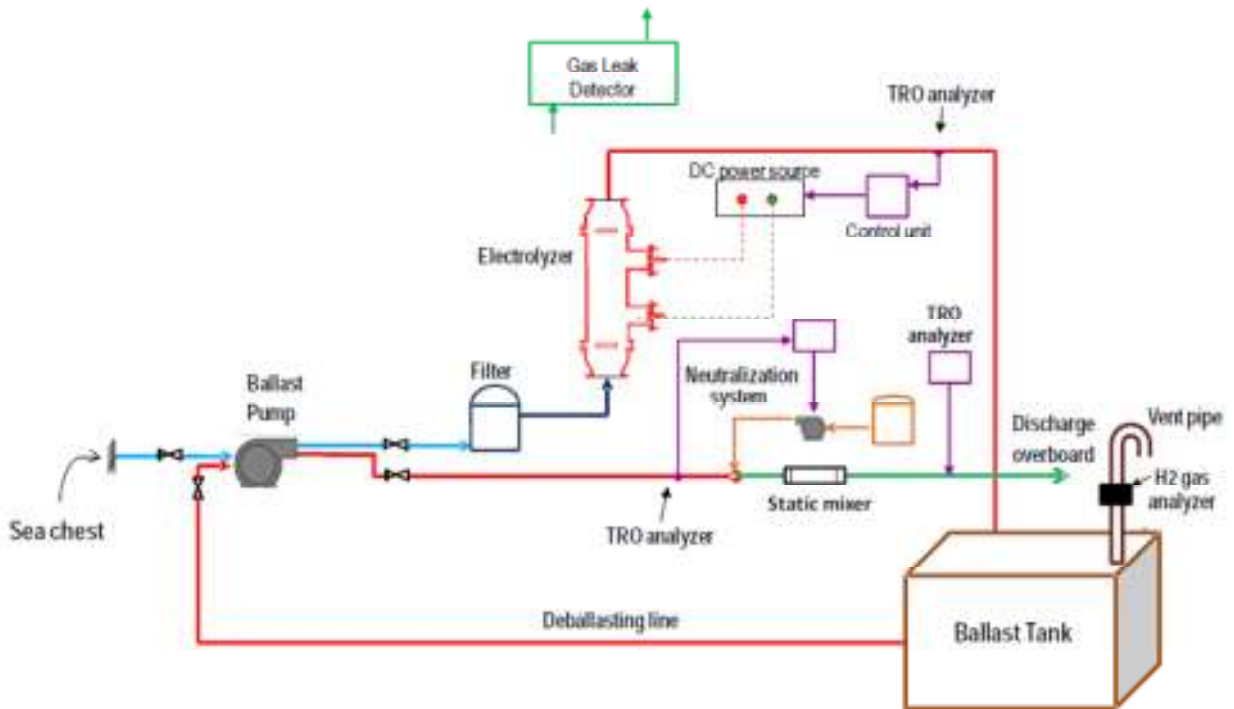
Gas Leak Detector

TRO analyzer

DC power source

Control unit

Electrolyzer

TRO analyzer

Filter

Neutralization system

Ballast Pump

Discharge overboard

Vent pipe

H2 gas analyzer

Static mixer

Sea chest

TRO analyzer

Deballasting line

Ballast Tank